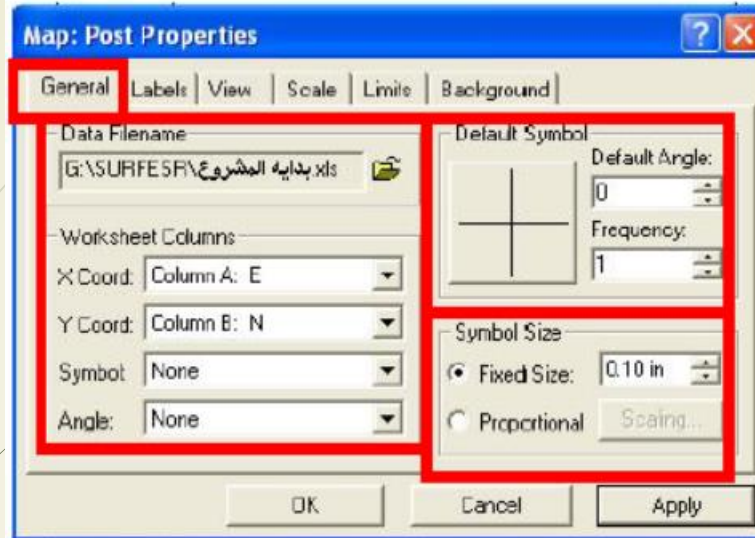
Map: Post Properties

General | Labels | View | Scale | Limits | Background

Data Filename
G:\SURFESR\بدايه المشروع.xls

Worksheet Columns
X Coord: Column A: E
Y Coord: Column B: N
Symbol: None
Angle: None

Default Symbol
Default Angle:
0
Frequency:
1

Symbol Size
Fixed Size: 0.10 in
Proportional Scaling...

OK Cancel Apply